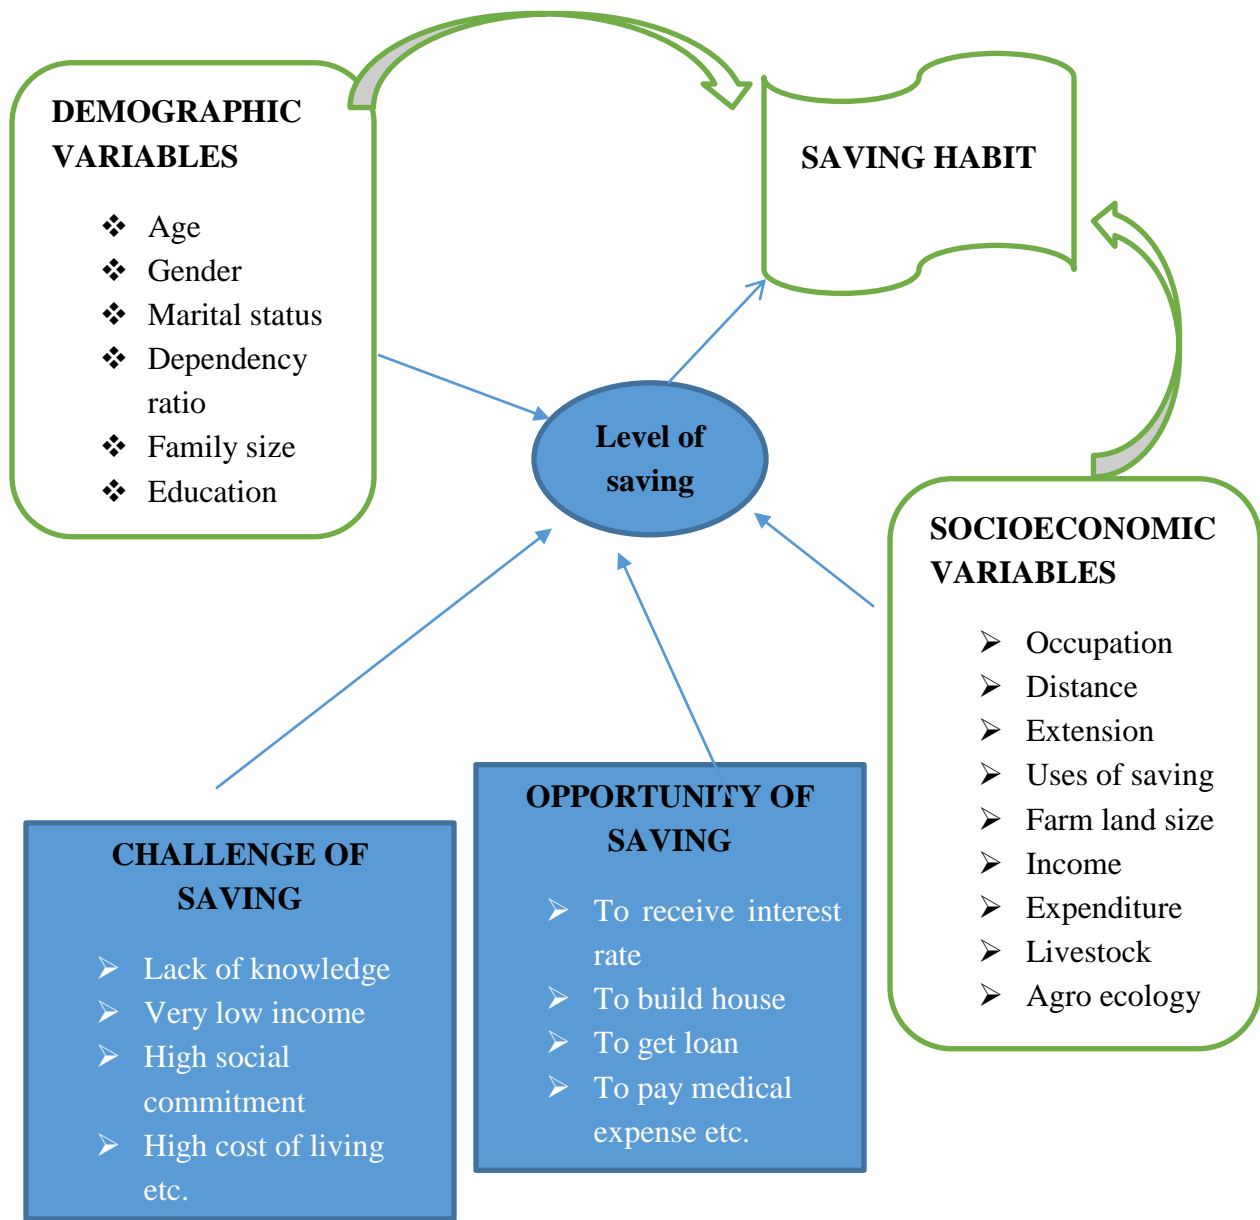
DEMOGRAPHIC VARIABLES

❖ Age
❖ Gender
❖ Marital status
❖ Dependency ratio
❖ Family size
❖ Education

SAVING HABIT

Level of saving

SOCIOECONOMIC VARIABLES

➢ Occupation
➢ Distance
➢ Extension
➢ Uses of saving
➢ Farm land size
➢ Income
➢ Expenditure
➢ Livestock
➢ Agro ecology

CHALLENGE OF SAVING

➢ Lack of knowledge
➢ Very low income
➢ High social commitment
➢ High cost of living etc.

OPPORTUNITY OF SAVING

➢ To receive interest rate
➢ To build house
➢ To get loan
➢ To pay medical expense etc.